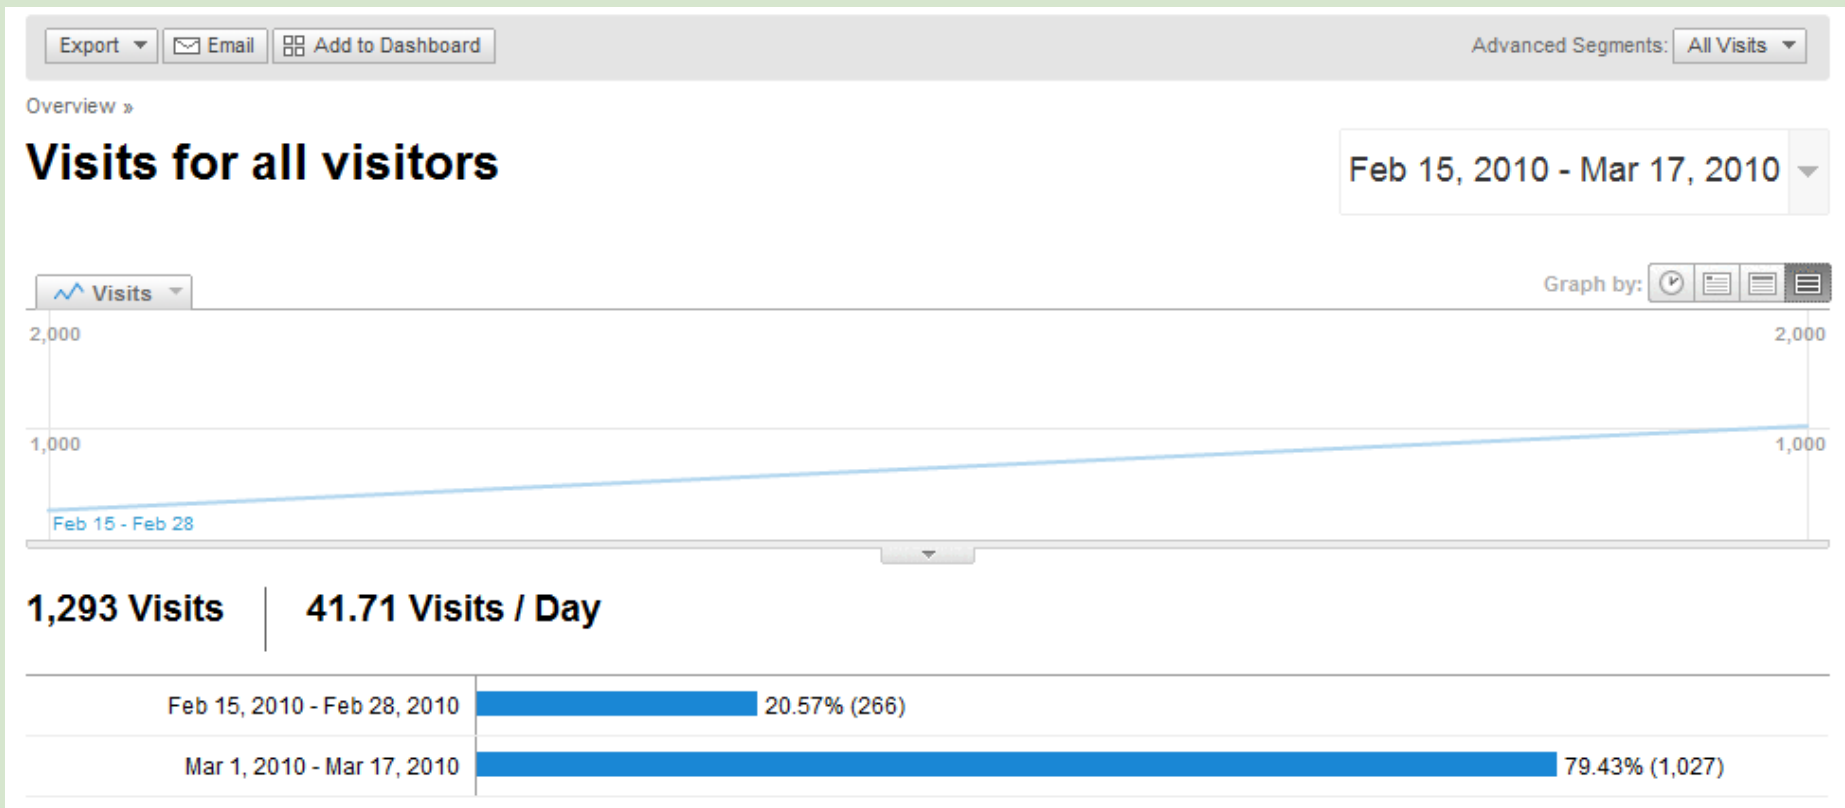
Export Email Add to Dashboard

Advanced Segments: All Visits

Overview »

Visits for all visitors

Feb 15, 2010 - Mar 17, 2010

Visits

Graph by:

2,000

2,000

1,000

1,000

Feb 15 - Feb 28

1,293 Visits

41.71 Visits / Day

| | |
|---|---|
| Feb 15, 2010 - Feb 28, 2010 | 20.57% (266) |
| Mar 1, 2010 - Mar 17, 2010 | 79.43% (1,027) |